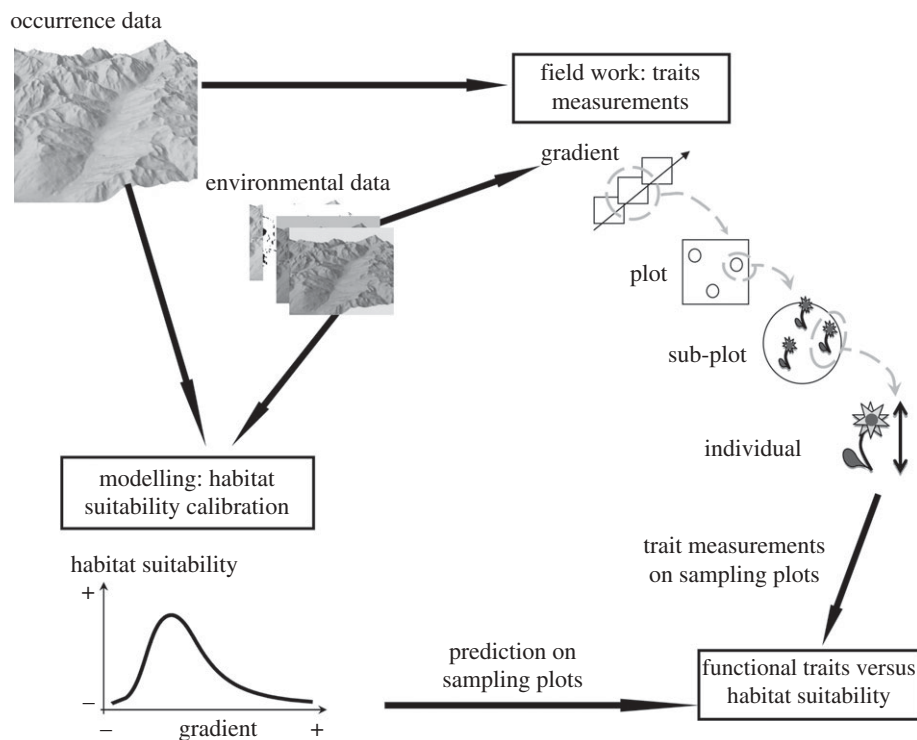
occurrence data

field work: traits measurements

gradient

environmental data

plot

sub-plot

individual

modelling: habitat suitability calibration

habitat suitability

+

–

–

gradient

+

trait measurements on sampling plots

prediction on sampling plots

functional traits versus habitat suitability